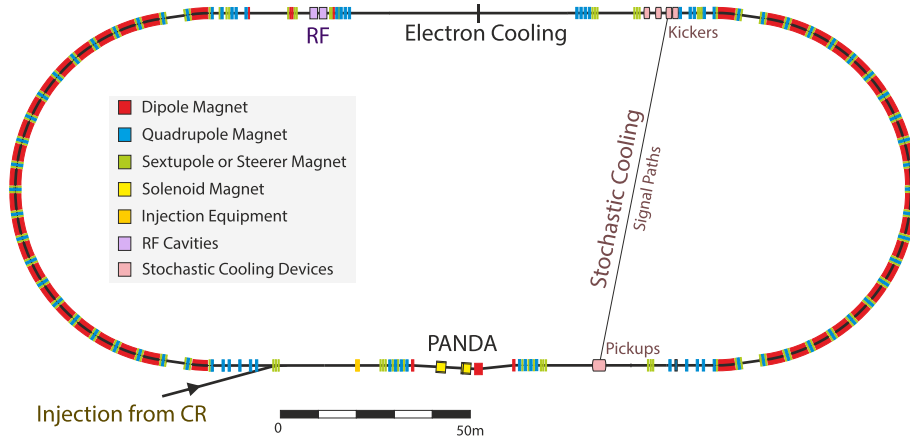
RF

Electron Cooling

Kickers

Dipole Magnet
Quadrupole Magnet
Sextupole or Steerer Magnet
Solenoid Magnet
Injection Equipment
RF Cavities
Stochastic Cooling Devices

Stochastic Cooling
Signal Paths

PANDA

Pickups

Injection from CR

0

50m